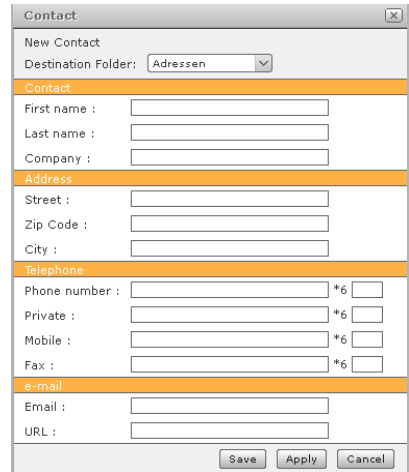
Contact

New Contact
Destination Folder: Adressen

Contact
First name :
Last name :
Company :

Address
Street :
Zip Code :
City :

Telephone
Phone number : *6
Private : *6
Mobile : *6
Fax : *6

e-mail
Email :
URL :

Save Apply Cancel